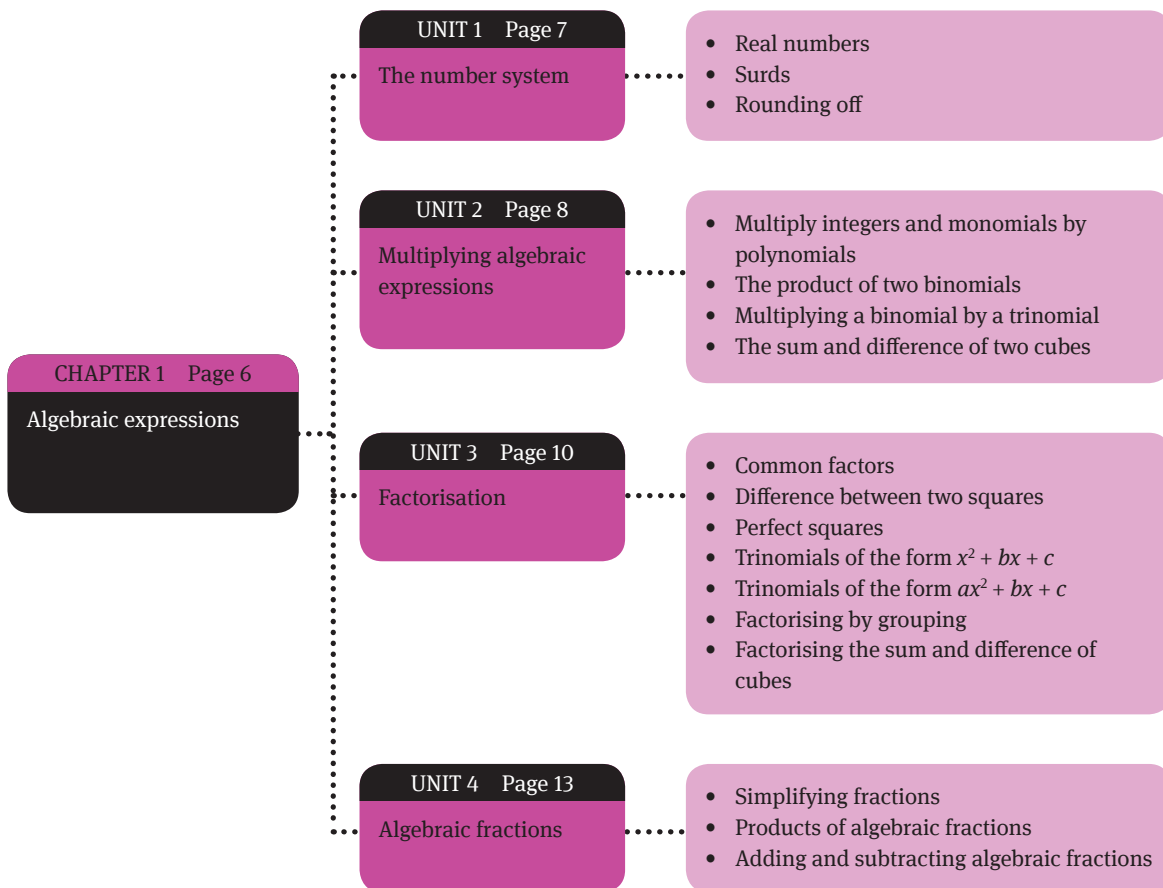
CHAPTER 1 Page 6

Algebraic expressions

UNIT 1 Page 7

The number system

- Real numbers
- Surds
- Rounding off

UNIT 2 Page 8

Multiplying algebraic expressions

- Multiply integers and monomials by polynomials
- The product of two binomials
- Multiplying a binomial by a trinomial
- The sum and difference of two cubes

UNIT 3 Page 10

Factorisation

- Common factors
- Difference between two squares
- Perfect squares
- Trinomials of the form $x^2 + bx + c$
- Trinomials of the form $ax^2 + bx + c$
- Factorising by grouping
- Factorising the sum and difference of cubes

UNIT 4 Page 13

Algebraic fractions

- Simplifying fractions
- Products of algebraic fractions
- Adding and subtracting algebraic fractions